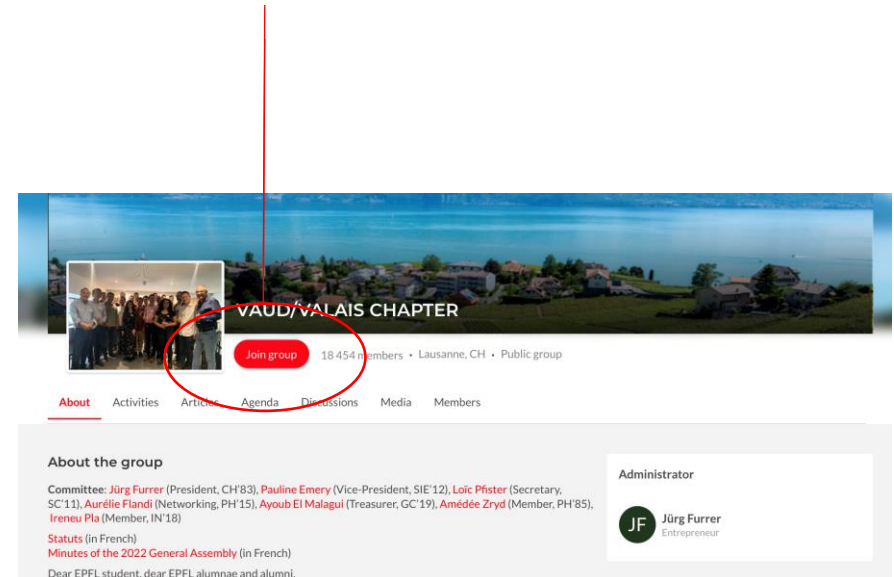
VAUD/VALAIS CHAPTER

Join group 18 454 members • Lausanne, CH • Public group

About Activities Articles Agenda Discussions Media Members

About the group

Committee: Jürg Furrer (President, CH'83), Pauline Emery (Vice-President, SIE'12), Loïc Pfister (Secretary, SC'11), Aurélie Flandi (Networking, PH'15), Ayoub El Malagui (Treasurer, GC'19), Amédée Zryd (Member, PH'85), Ireneu Pla (Member, IN'18)

Statuts (in French)
Minutes of the 2022 General Assembly (in French)

Dear EPFL student, dear EPFL alumnae and alumni,

Administrator

JF Jürg Furrer
Entrepreneur